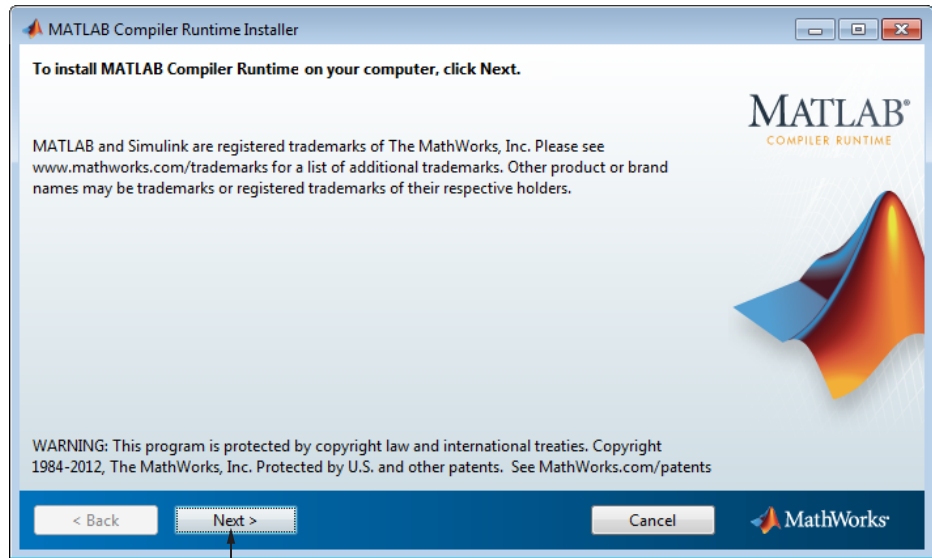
MATLAB Compiler Runtime Installer

To install MATLAB Compiler Runtime on your computer, click Next.

MATLAB®
COMPILER RUNTIME

MATLAB and Simulink are registered trademarks of The MathWorks, Inc. Please see www.mathworks.com/trademarks for a list of additional trademarks. Other product or brand names may be trademarks or registered trademarks of their respective holders.

WARNING: This program is protected by copyright law and international treaties. Copyright 1984-2012, The MathWorks, Inc. Protected by U.S. and other patents. See MathWorks.com/patents

< Back

Next >

Cancel

MathWorks®